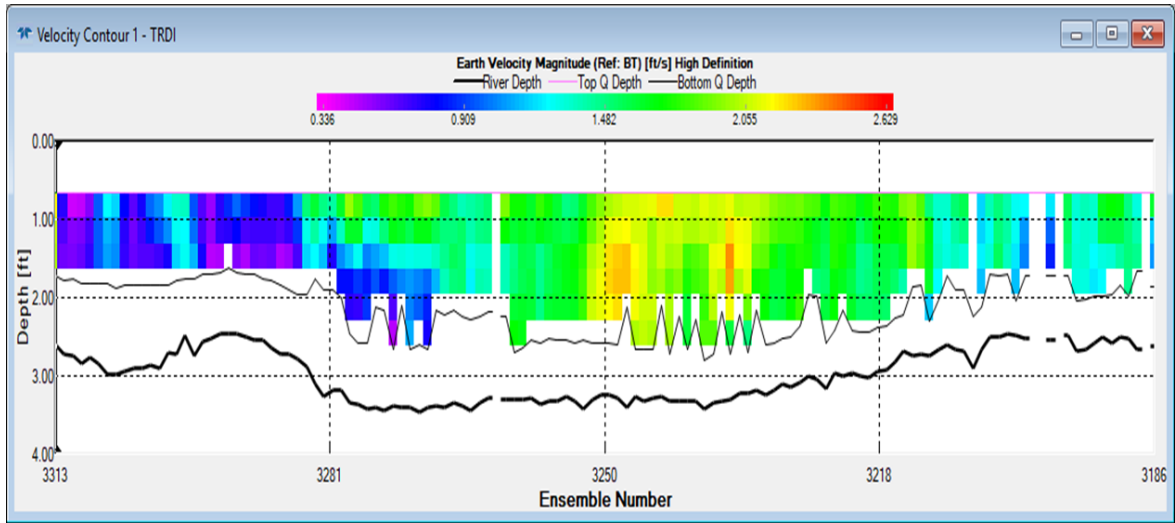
Velocity Contour 1 - TRDI

Earth Velocity Magnitude (Ref: BT) [ft/s] High Definition

River Depth Top Q Depth Bottom Q Depth

0.336 0.909 1.482 2.055 2.629

0.00
1.00
2.00
3.00
4.00

Depth [ft]

3313 3281 3250 3218 3186

Ensemble Number